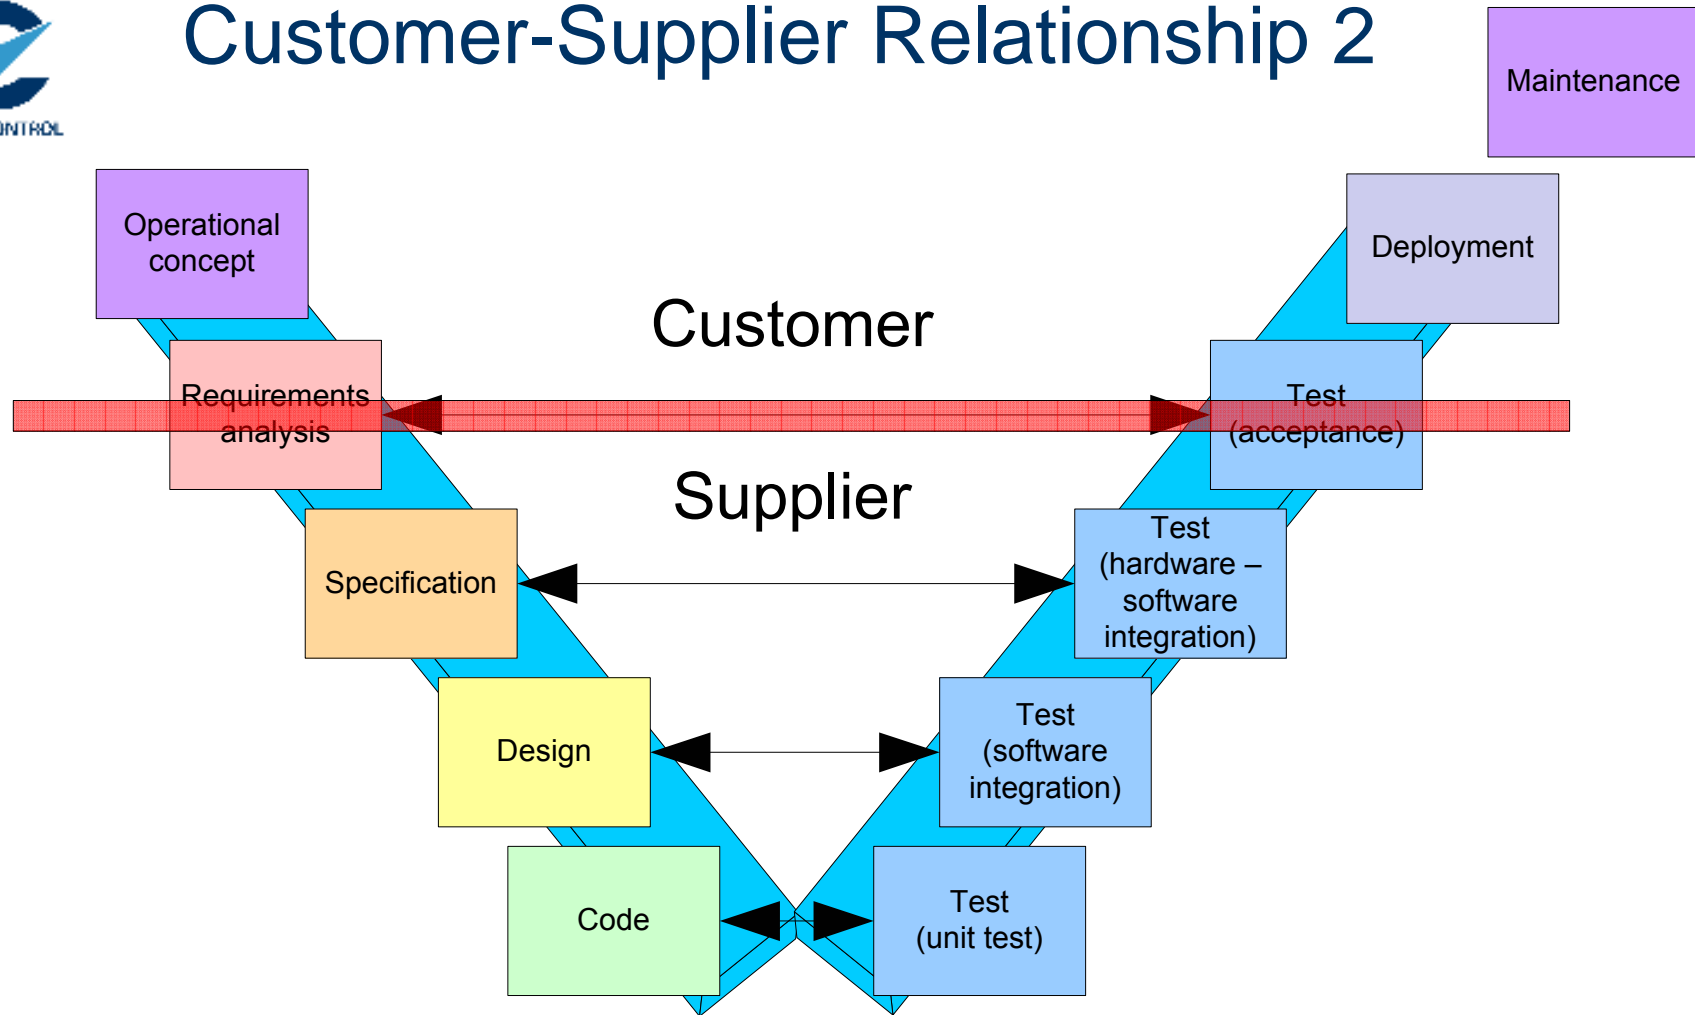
Customer-Supplier Relationship 2

NTROL

Maintenance

Operational concept

Deployment

Customer

Requirements analysis

Test (acceptance)

Supplier

Specification

Test (hardware – software integration)

Design

Test (software integration)

Code

Test (unit test)